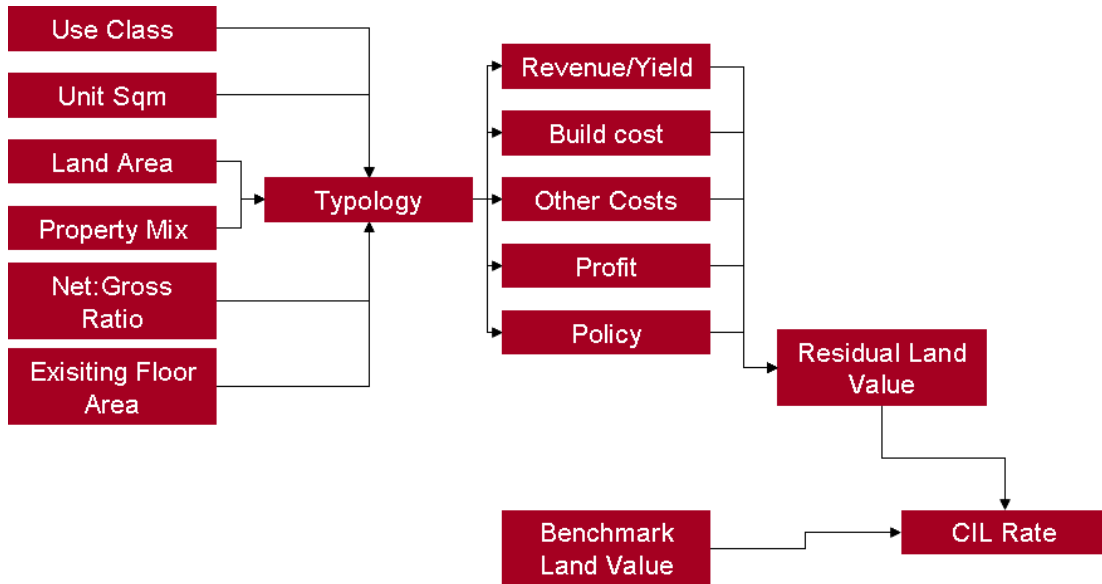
Use Class

Unit Sqm

Land Area

Property Mix

Net:Gross Ratio

Exisiting Floor Area

Typology

Revenue/Yield

Build cost

Other Costs

Profit

Policy

Residual Land Value

Benchmark Land Value

CIL Rate